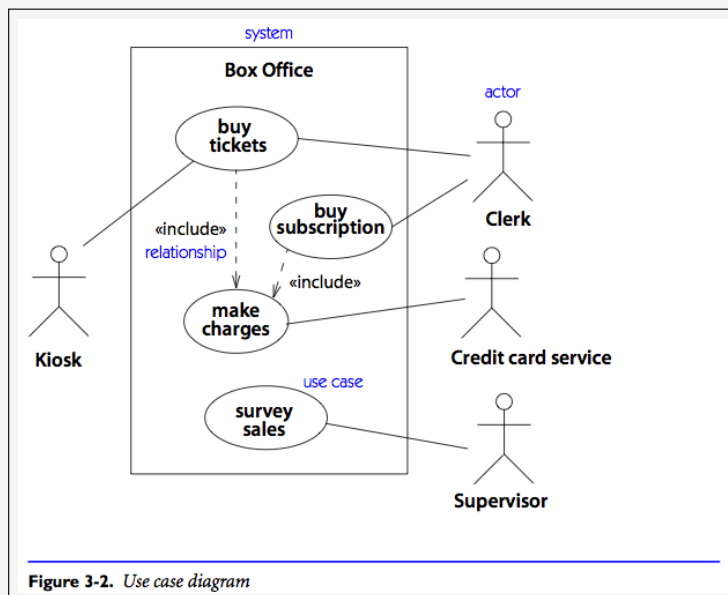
system

Box Office

actor

buy tickets

Clerk

buy subscription

«include»

relationship

«include»

Kiosk

make charges

Credit card service

use case

survey sales

Supervisor

Figure 3-2. Use case diagram